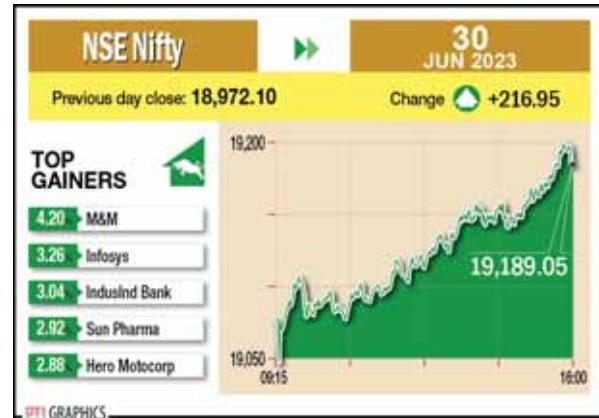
NSE Nifty

30 JUN 2023

Previous day close: 18,972.10

Change +216.95

TOP GAINERS

| 4.20 | M&M |
|---|---|
| 3.26 | Infosys |
| 3.04 | IndusInd Bank |
| 2.92 | Sun Pharma |
| 2.88 | Hero Motocorp |

19,200

19,189.05

19,050

09:15

16:00

GRAPHICS